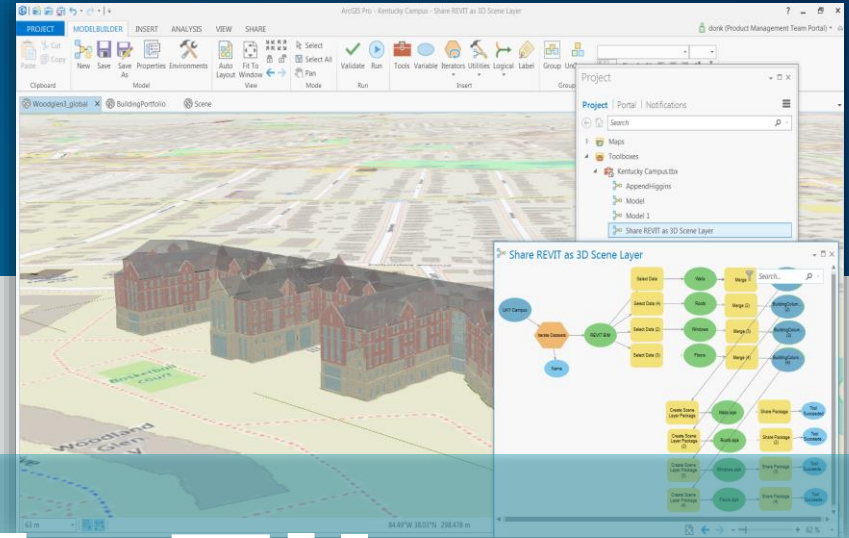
ArcGIS Pro - Kentucky Campus - Share REVIT as 3D Scene Layer

? — ☐ ×

PROJECT MODELBUILDER INSERT ANALYSIS VIEW SHARE

donk (Product Management Team Portal)

Paste Cut Copy Clipboard

New Save Save As Properties Environments Model

Auto Layout Fit To Window View

Select Select All Pan Mode

Validate Run Run

Tools Variable Iterators Utilities Logical Label Insert

Group Un Group

Woodglen3_global × BuildingPortfolio Scene

Project

Project | Portal | Notifications

Search

Maps

Toolboxes

Kentucky Campus.tbx

AppendHiggins

Model

Model 1

Share REVIT as 3D Scene Layer

Share REVIT as 3D Scene Layer

Search...

UKY Campus

Iterate Datasets

REVIT BIM

Name

Select Data

Select Data (4)

Select Data (2)

Select Data (3)

Walls

Roofs

Windows

Floors

Merge

Merge (2)

Merge (3)

Merge (4)

BuildingColum...

BuildingColum...

BuildingColum...

Create Scene Layer Package

Create Scene Layer Package (2)

Create Scene Layer Package (3)

Create Scene Layer Package (4)

Walls.slpk

RoofsLslpk

Windows.slpk

Floors.slpk

Share Package

Share Package (2)

Share Package (3)

Share Package (4)

Tool Succeeded

Tool Succeeded

Tool Succeeded

Tool Succeeded

Woodland Glen

63 m

84.49°W 38.03°N 298.478 m

62 %